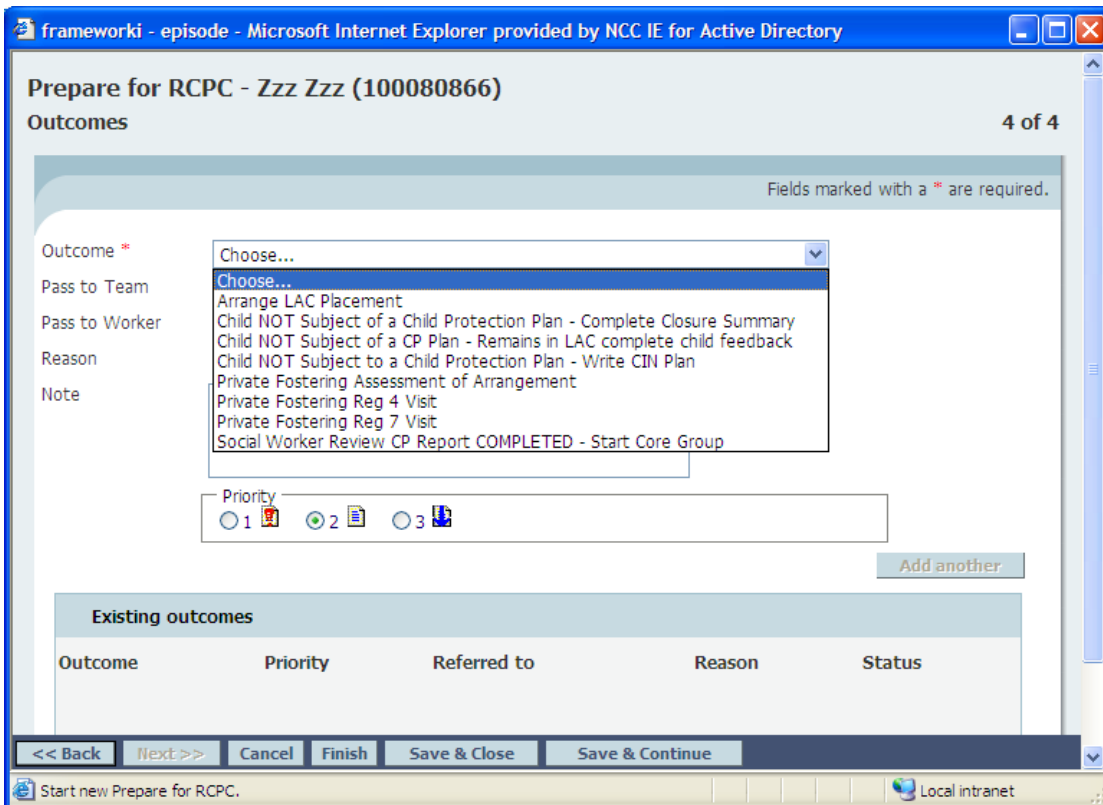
frameworki - episode - Microsoft Internet Explorer provided by NCC IE for Active Directory

Prepare for RCPC - Zzz Zzz (100080866)
Outcomes
4 of 4

Fields marked with a * are required.

Outcome *
Choose...

Choose...
Arrange LAC Placement
Child NOT Subject of a Child Protection Plan - Complete Closure Summary
Child NOT Subject of a CP Plan - Remains in LAC complete child feedback
Child NOT Subject to a Child Protection Plan - Write CIN Plan
Private Fostering Assessment of Arrangement
Private Fostering Reg 4 Visit
Private Fostering Reg 7 Visit
Social Worker Review CP Report COMPLETED - Start Core Group

Pass to Team
Pass to Worker
Reason
Note

Priority
1 2 3

Add another

Existing outcomes

| Outcome | Priority | Referred to | Reason | Status |
|---|---|---|---|---|

<< Back
Next >>
Cancel
Finish
Save & Close
Save & Continue

Start new Prepare for RCPC.
Local intranet